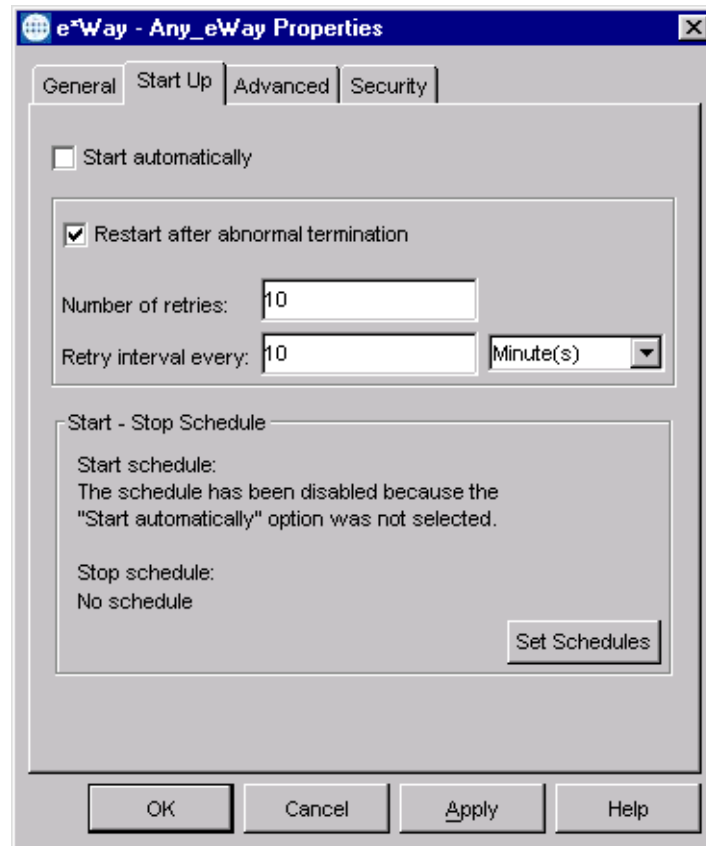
e*Way - Any_eWay Properties

General | Start Up | Advanced | Security

Start automatically

Restart after abnormal termination

Number of retries: 10

Retry interval every: 10 Minute(s)

Start - Stop Schedule

Start schedule:
The schedule has been disabled because the "Start automatically" option was not selected.

Stop schedule:
No schedule

Set Schedules

OK | Cancel | Apply | Help